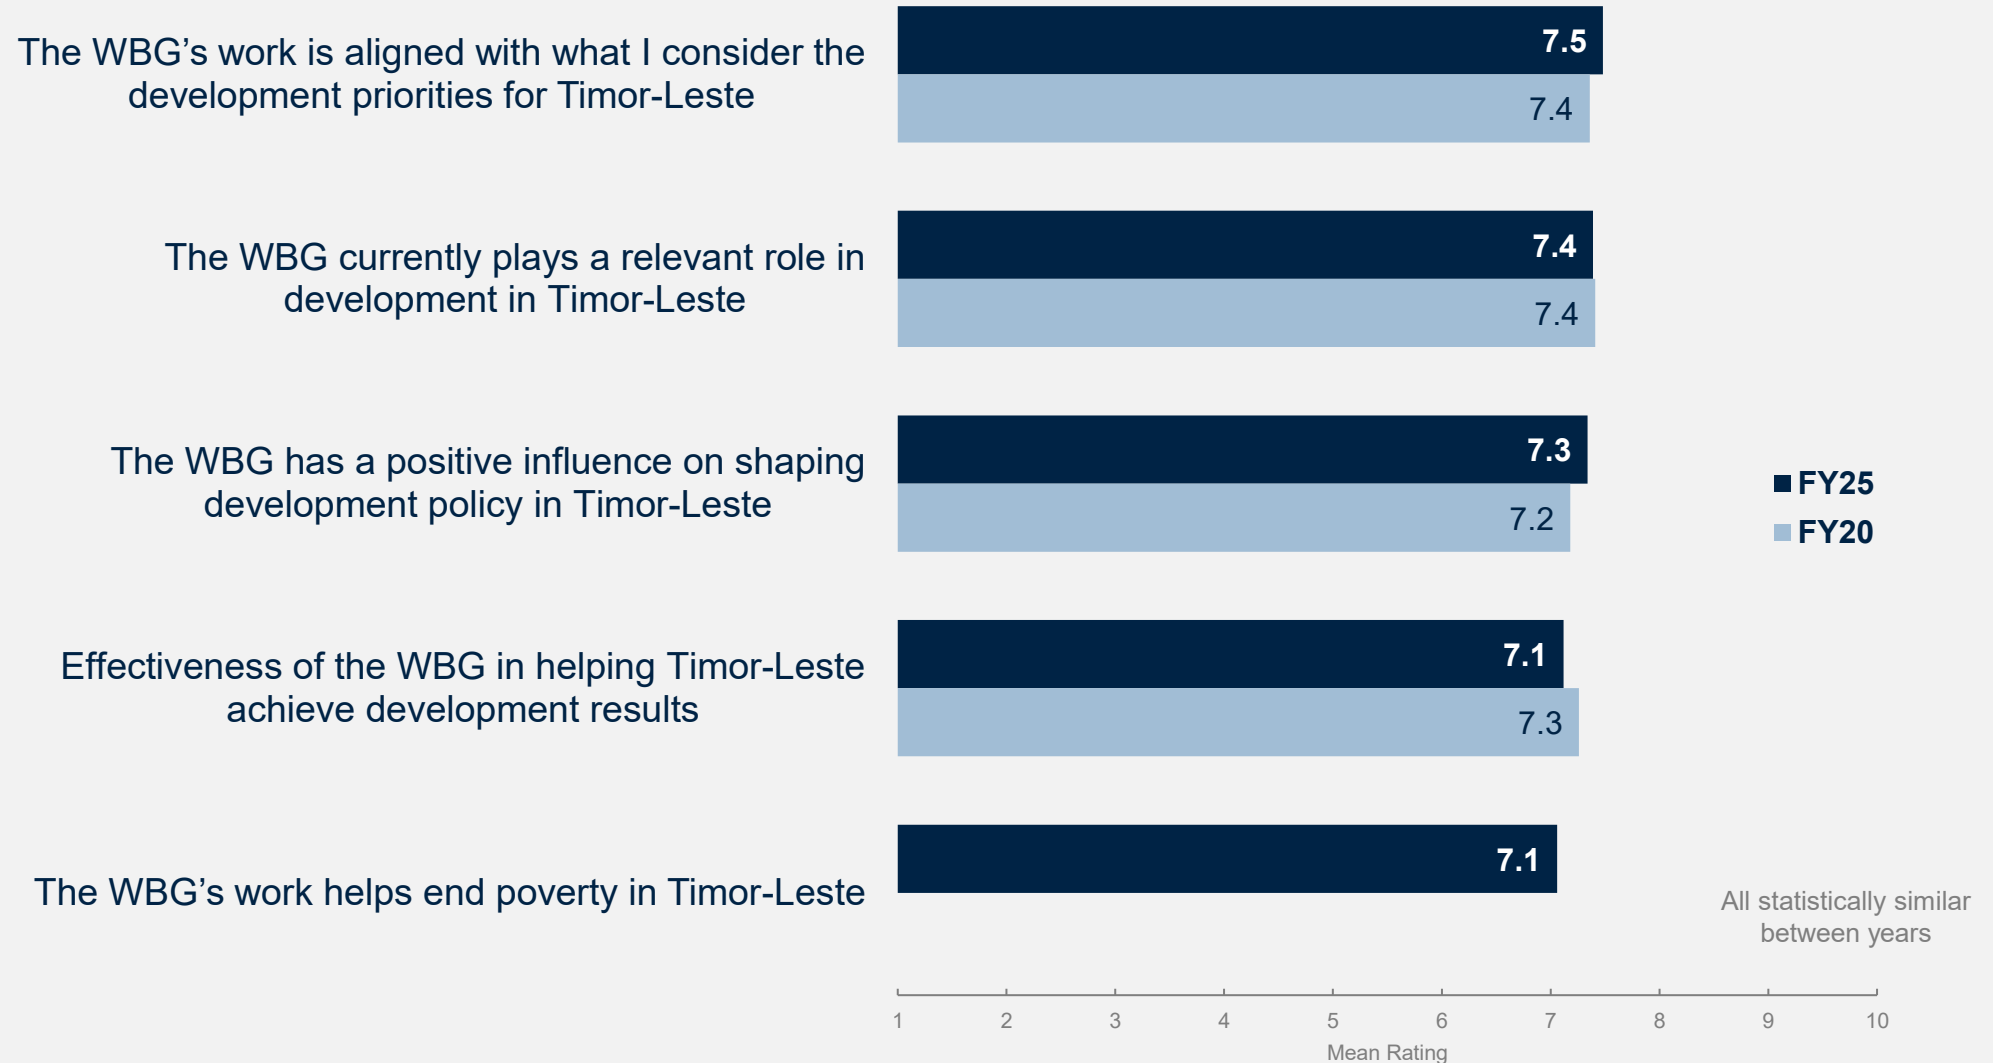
The WBG’s work is aligned with what I consider the development priorities for Timor-Leste

7.5

7.4

The WBG currently plays a relevant role in development in Timor-Leste

7.4

7.4

The WBG has a positive influence on shaping development policy in Timor-Leste

7.3

7.2

FY25

FY20

Effectiveness of the WBG in helping Timor-Leste achieve development results

7.1

7.3

The WBG’s work helps end poverty in Timor-Leste

7.1

All statistically similar between years

1 2 3 4 5 6 7 8 9 10

Mean Rating